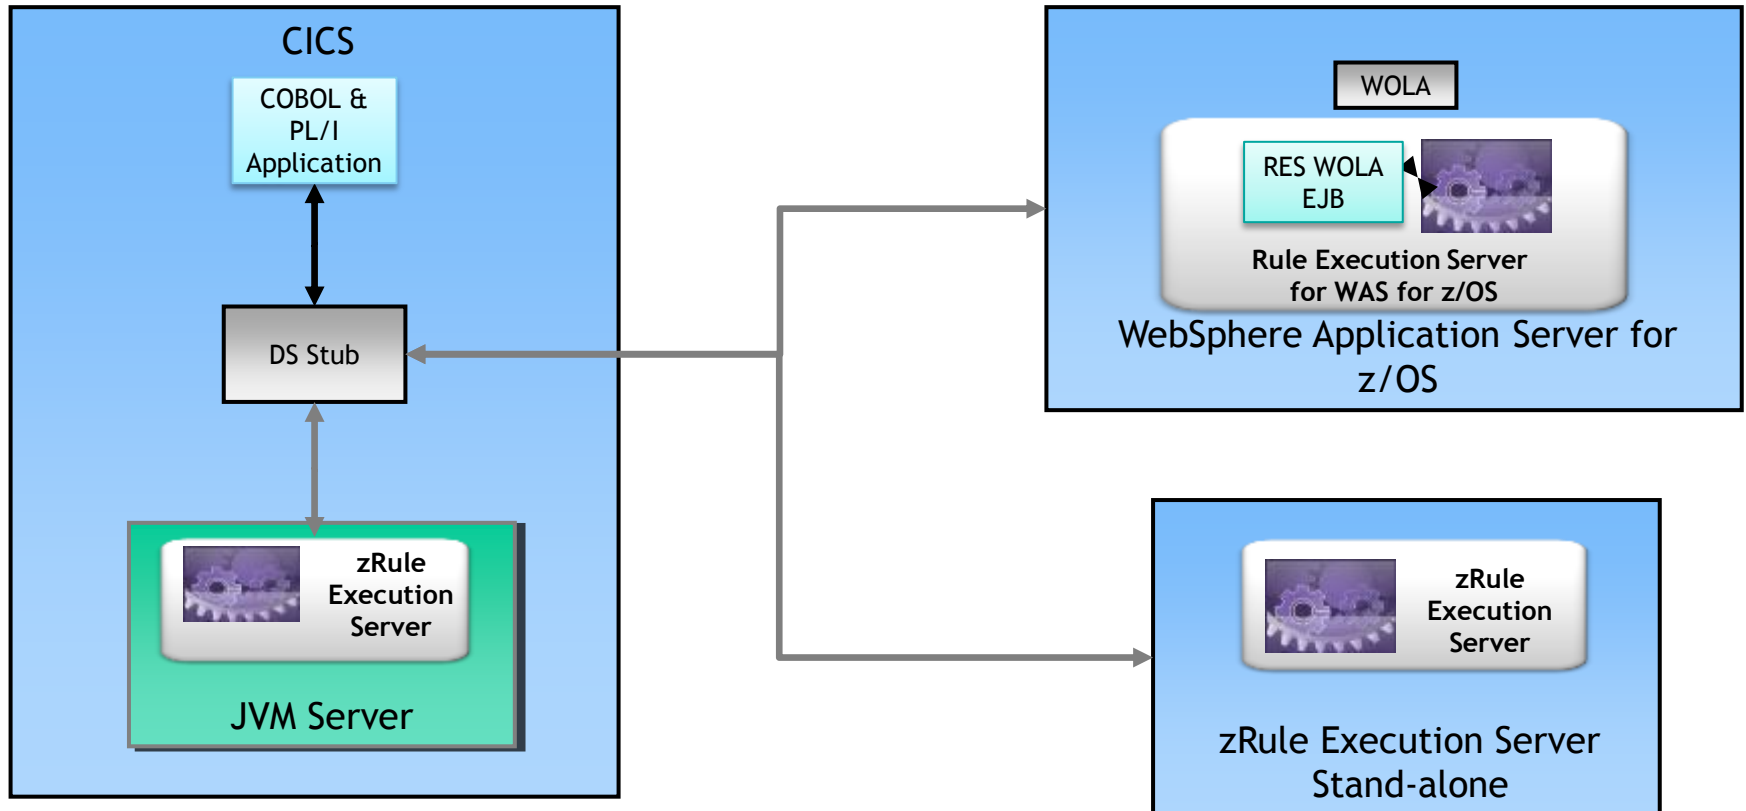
CICS

COBOL & PL/I Application

DS Stub

zRule Execution Server

JVM Server

WOLA

RES WOLA EJB

Rule Execution Server for WAS for z/OS

WebSphere Application Server for z/OS

zRule Execution Server

zRule Execution Server Stand-alone